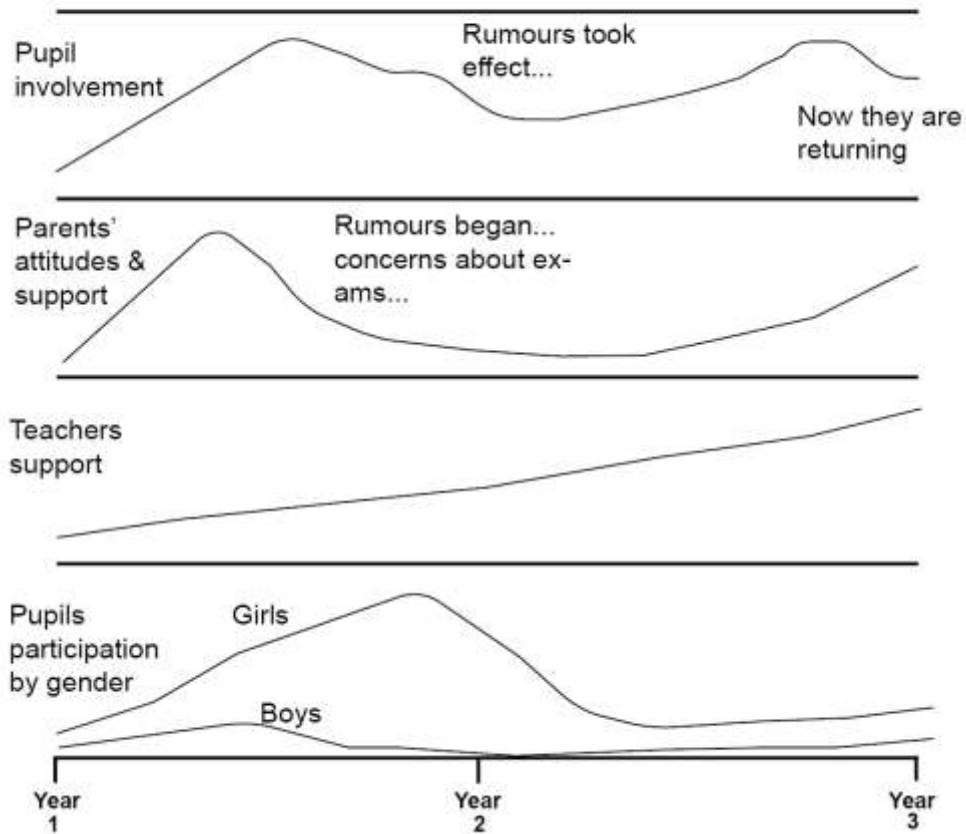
Pupil involvement

Rumours took effect...

Now they are returning

Parents' attitudes & support

Rumours began... concerns about exams...

Teachers support

Pupils participation by gender

Girls

Boys

Year 1

Year 2

Year 3